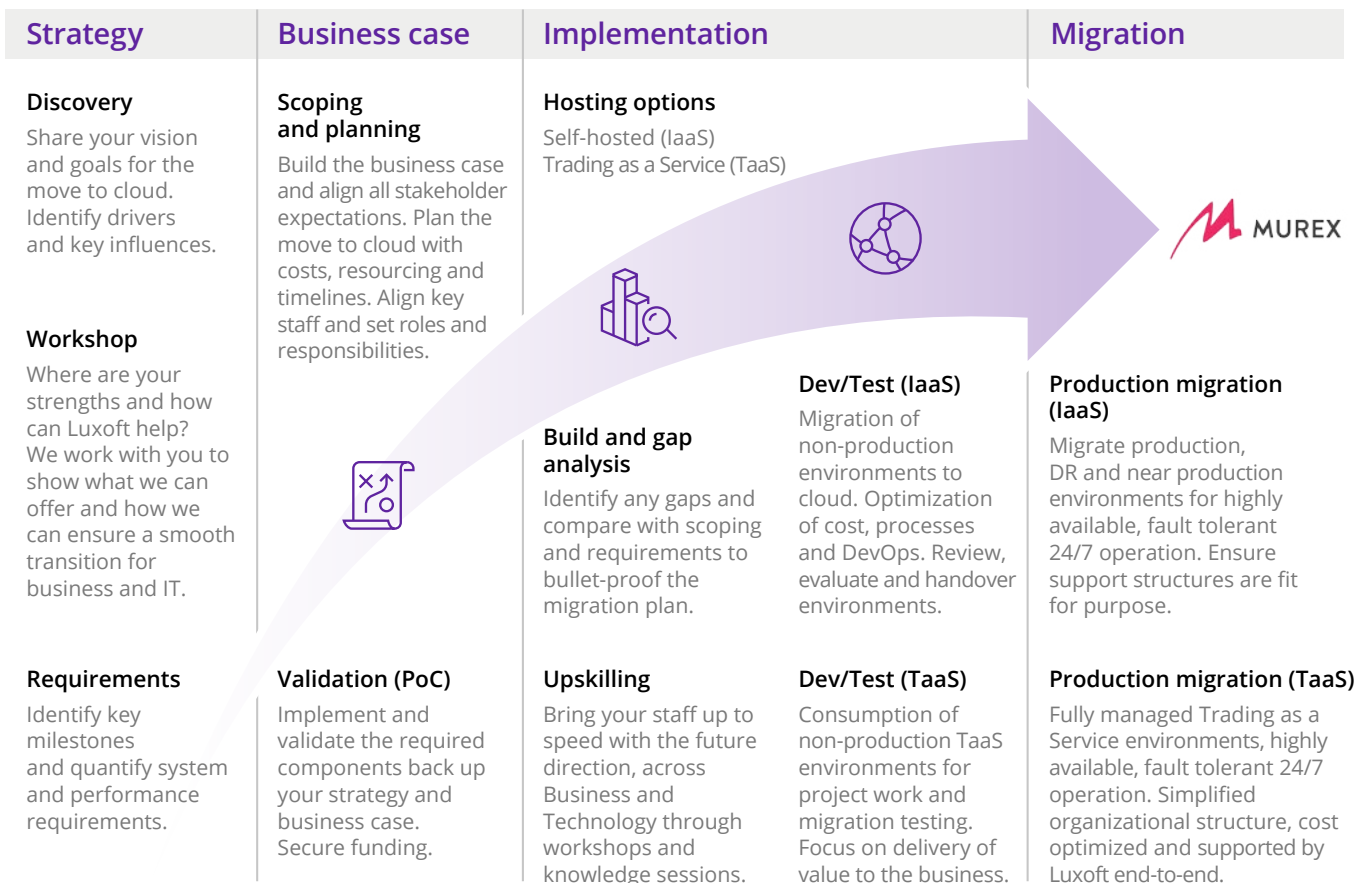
Strategy

Business case

Implementation

Migration

Discovery

Share your vision and goals for the move to cloud. Identify drivers and key influences.

Scoping and planning

Build the business case and align all stakeholder expectations. Plan the move to cloud with costs, resourcing and timelines. Align key staff and set roles and responsibilities.

Hosting options

Self-hosted (IaaS)
Trading as a Service (TaaS)

MUREX

Workshop

Where are your strengths and how can Luxoft help? We work with you to show what we can offer and how we can ensure a smooth transition for business and IT.

Dev/Test (IaaS)

Migration of non-production environments to cloud. Optimization of cost, processes and DevOps. Review, evaluate and handover environments.

Production migration (IaaS)

Migrate production, DR and near production environments for highly available, fault tolerant 24/7 operation. Ensure support structures are fit for purpose.

Build and gap analysis

Identify any gaps and compare with scoping and requirements to bullet-proof the migration plan.

Requirements

Identify key milestones and quantify system and performance requirements.

Validation (PoC)

Implement and validate the required components back up your strategy and business case. Secure funding.

Upskilling

Bring your staff up to speed with the future direction, across Business and Technology through workshops and knowledge sessions.

Dev/Test (TaaS)

Consumption of non-production TaaS environments for project work and migration testing. Focus on delivery of value to the business.

Production migration (TaaS)

Fully managed Trading as a Service environments, highly available, fault tolerant 24/7 operation. Simplified organizational structure, cost optimized and supported by Luxoft end-to-end.